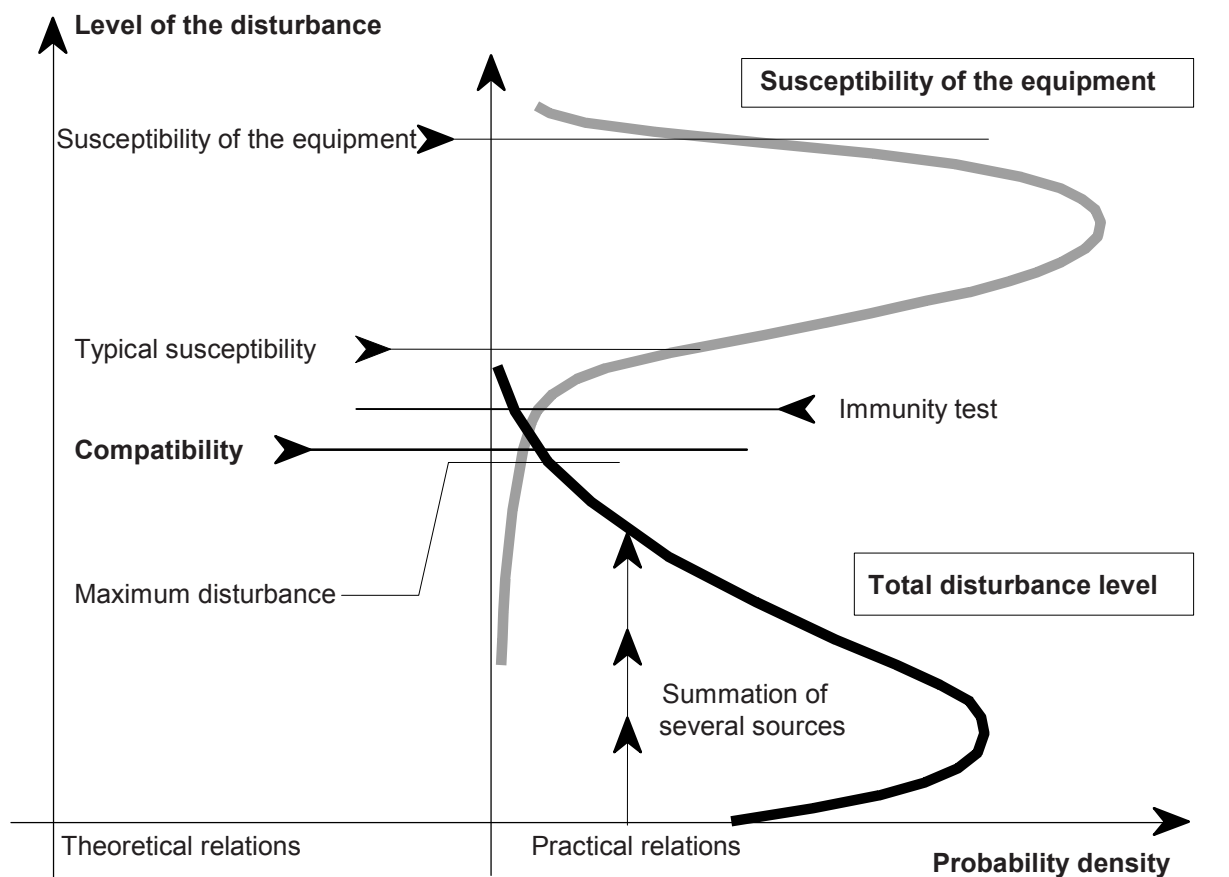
Level of the disturbance

Susceptibility of the equipment

Susceptibility of the equipment

Typical susceptibility

Immunity test

Compatibility

Maximum disturbance

Total disturbance level

Summation of several sources

Theoretical relations

Practical relations

Probability density